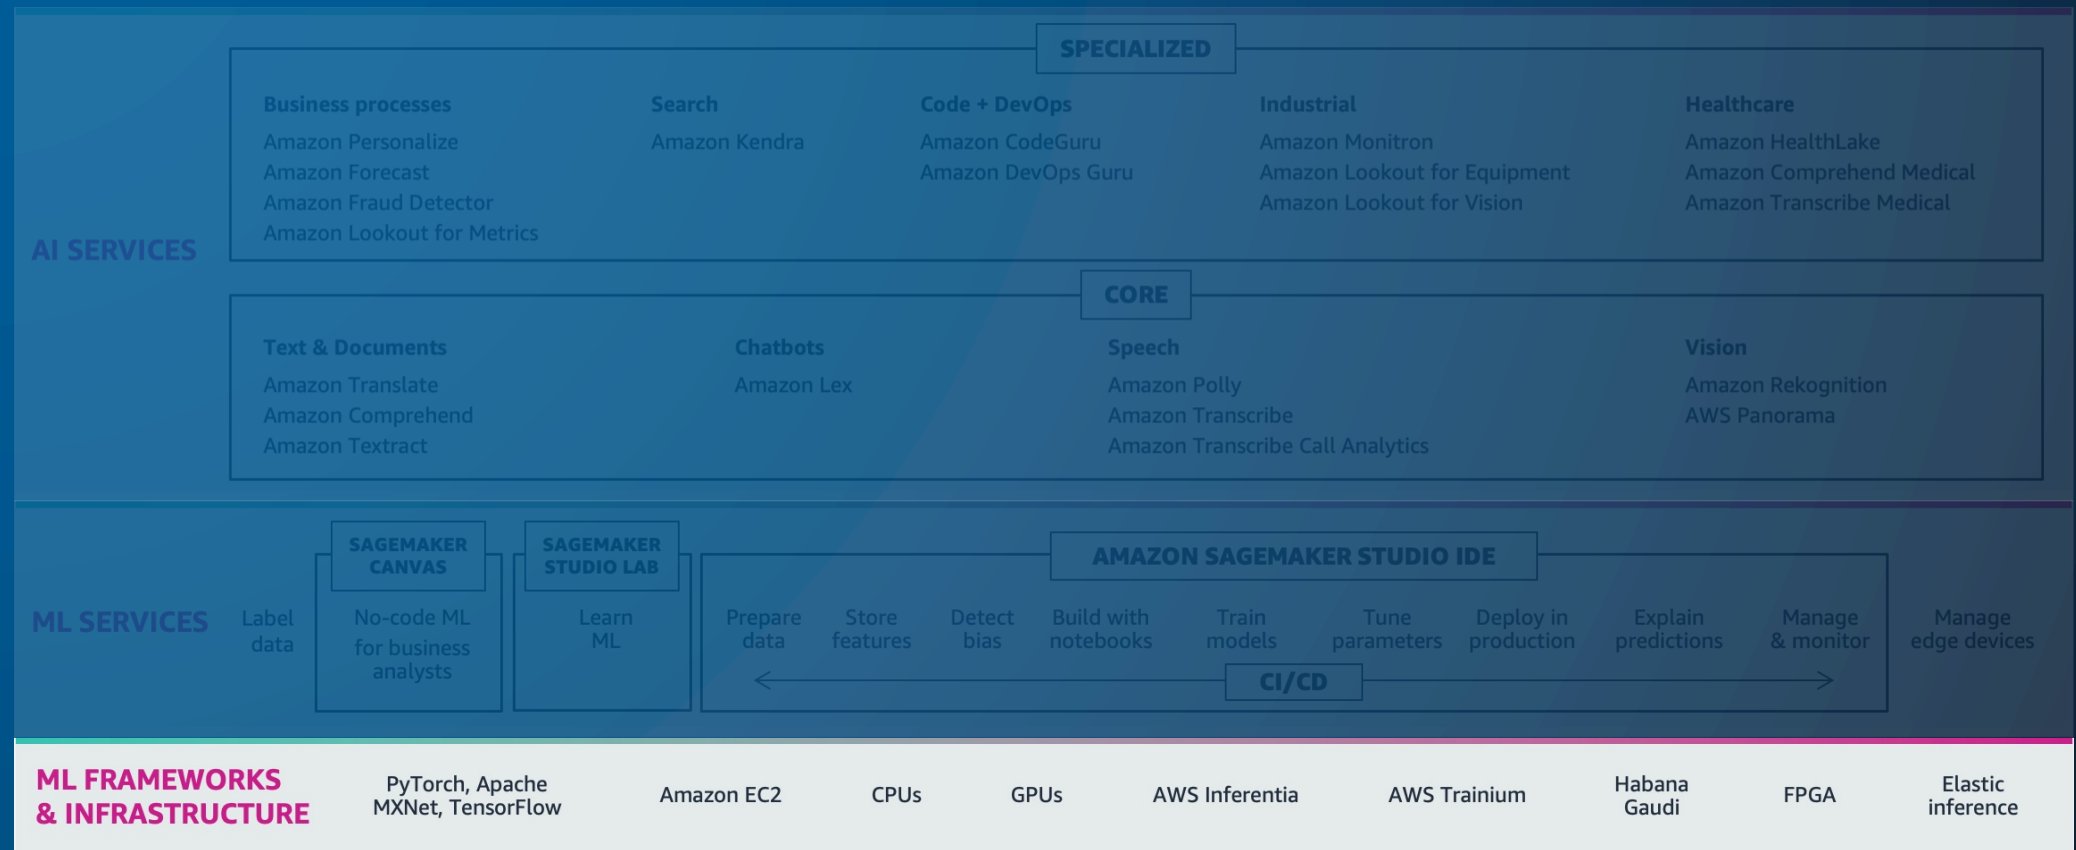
AI SERVICES

SPECIALIZED

Business processes
Amazon Personalize
Amazon Forecast
Amazon Fraud Detector
Amazon Lookout for Metrics

Search
Amazon Kendra

Code + DevOps
Amazon CodeGuru
Amazon DevOps Guru

Industrial
Amazon Monitron
Amazon Lookout for Equipment
Amazon Lookout for Vision

Healthcare
Amazon HealthLake
Amazon Comprehend Medical
Amazon Transcribe Medical

CORE

Text & Documents
Amazon Translate
Amazon Comprehend
Amazon Textract

Chatbots
Amazon Lex

Speech
Amazon Polly
Amazon Transcribe
Amazon Transcribe Call Analytics

Vision
Amazon Rekognition
AWS Panorama

ML SERVICES

Label data

SAGEMAKER CANVAS
No-code ML for business analysts

SAGEMAKER STUDIO LAB
Learn ML

AMAZON SAGEMAKER STUDIO IDE
Prepare data
Store features
Detect bias
Build with notebooks
Train models
Tune parameters
Deploy in production
Explain predictions
Manage & monitor
CI/CD

Manage edge devices

ML FRAMEWORKS & INFRASTRUCTURE

PyTorch, Apache MXNet, TensorFlow
Amazon EC2
CPUs
GPUs
AWS Inferentia
AWS Trainium
Habana Gaudi
FPGA
Elastic inference